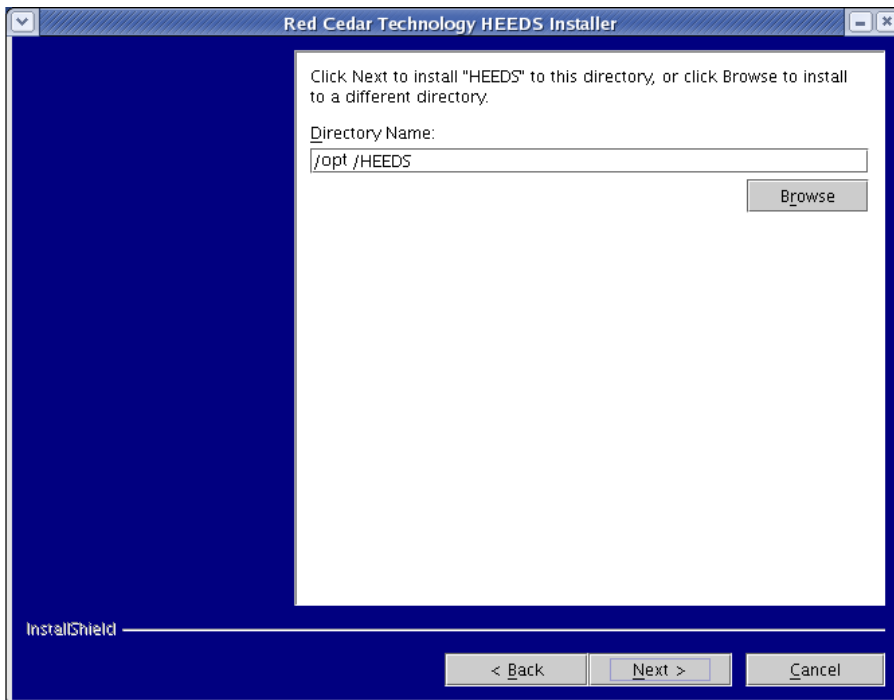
Red Cedar Technology HEEDS Installer

Click Next to install "HEEDS" to this directory, or click Browse to install to a different directory.

Directory Name:

/opt /HEEDS

Browse

InstallShield

< Back

Next >

Cancel